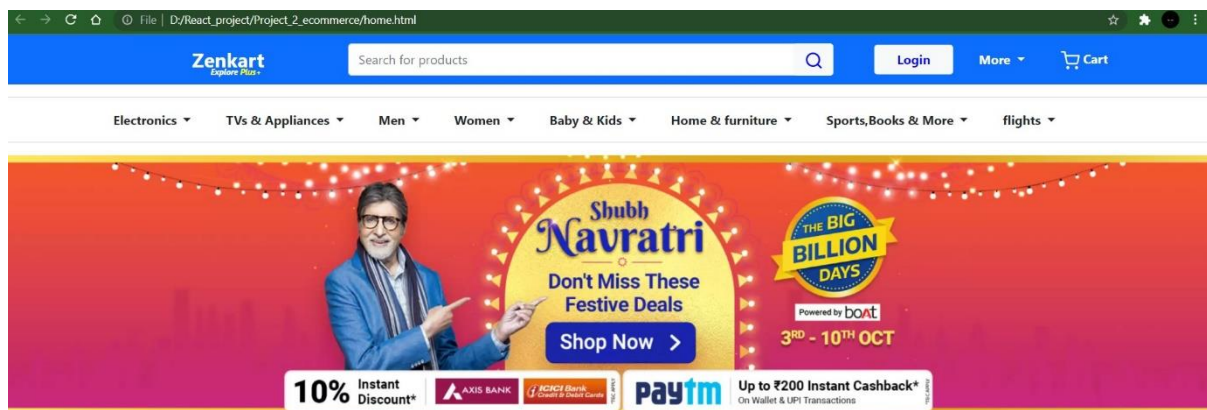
File | D:/React_project/Project_2_ecommerce/home.html

Zenkart
Explore Plus+

Search for products

Login

More ▾

Cart

Electronics ▾ TVs & Appliances ▾ Men ▾ Women ▾ Baby & Kids ▾ Home & furniture ▾ Sports,Books & More ▾ flights ▾

Shubh Navratri

Don't Miss These Festive Deals

Shop Now >

THE BIG BILLION DAYS

Powered by boAt

3RD - 10TH OCT

10% Instant Discount*

AXIS BANK

ICICI Bank Credit & Debit Cards

Paytm

Up to ₹200 Instant Cashback*
On Wallet & UPI Transactions